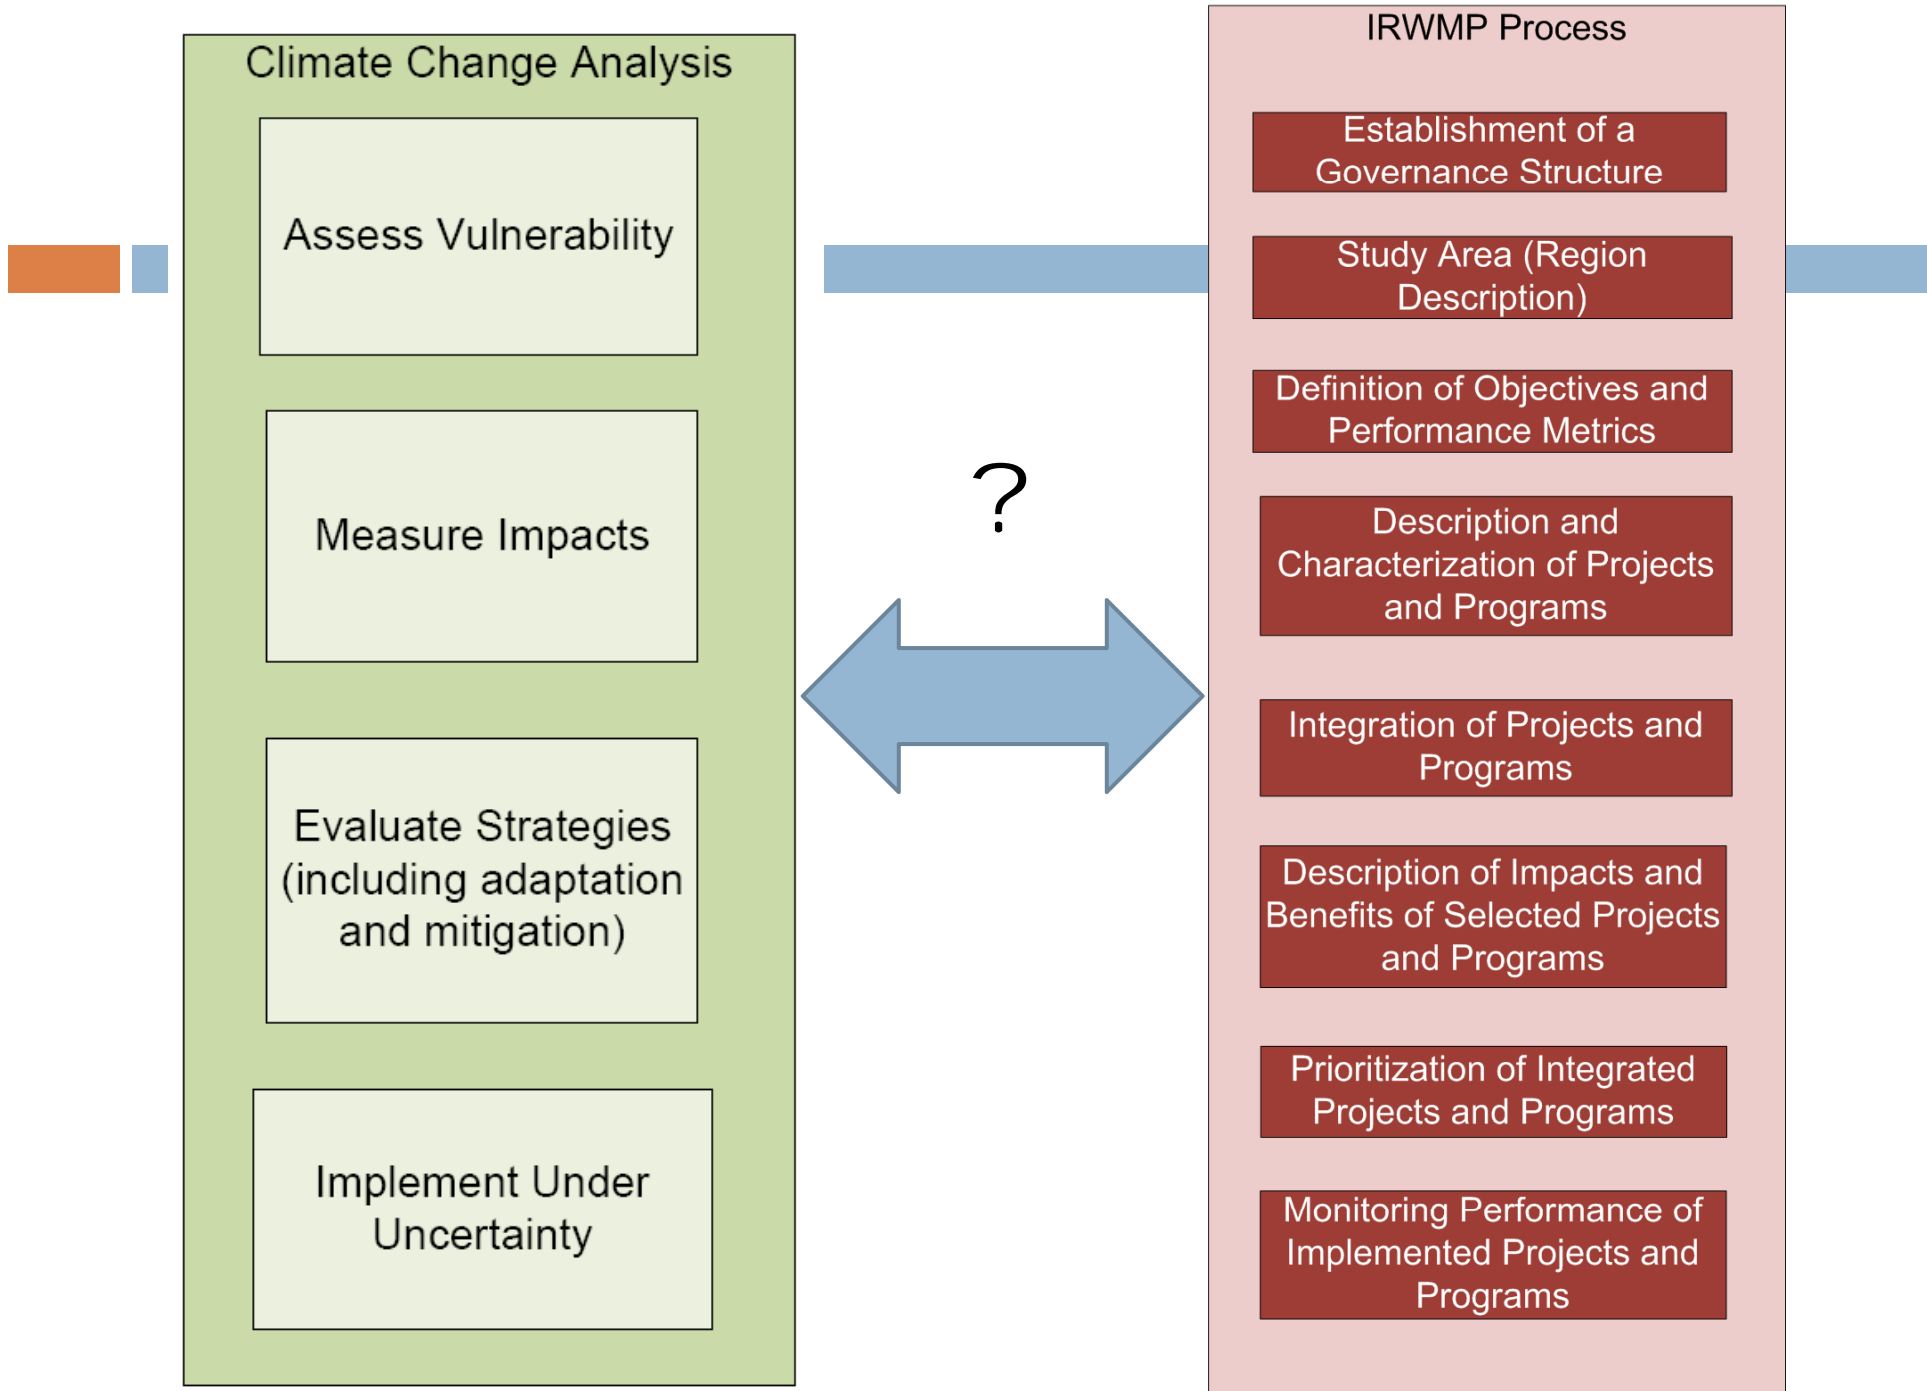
Climate Change Analysis

Assess Vulnerability

Measure Impacts

Evaluate Strategies (including adaptation and mitigation)

Implement Under Uncertainty

?

IRWMP Process

Establishment of a Governance Structure

Study Area (Region Description)

Definition of Objectives and Performance Metrics

Description and Characterization of Projects and Programs

Integration of Projects and Programs

Description of Impacts and Benefits of Selected Projects and Programs

Prioritization of Integrated Projects and Programs

Monitoring Performance of Implemented Projects and Programs